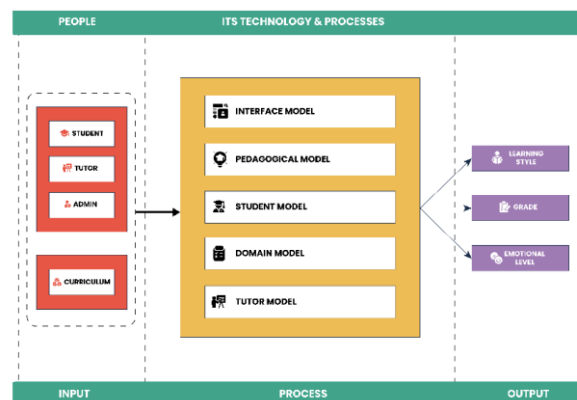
PEOPLE

ITS TECHNOLOGY & PROCESSES

STUDENT

TUTOR

ADMIN

CURRICULUM

INTERFACE MODEL

PEDAGOGICAL MODEL

STUDENT MODEL

DOMAIN MODEL

TUTOR MODEL

LEARNING STYLE

GRADE

EMOTIONAL LEVEL

INPUT

PROCESS

OUTPUT